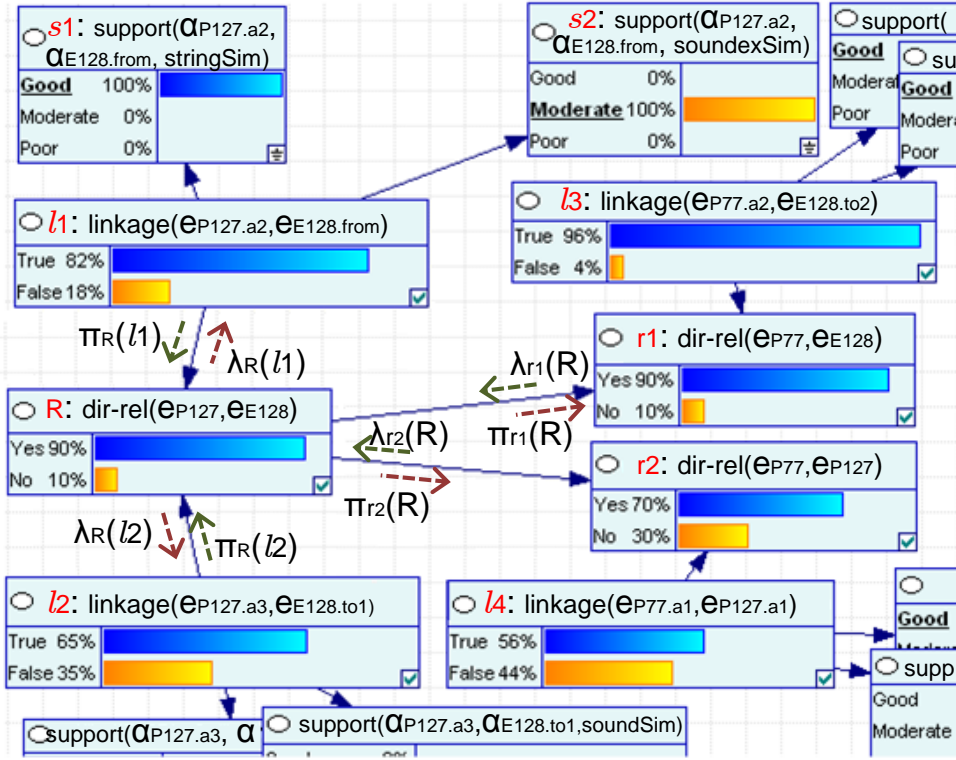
$s1$: support($\alpha_{P127.a2}$, $\alpha_{E128.from}$, stringSim)

| | | |
|---|---|---|
| Good | 100% | |
| Moderate | 0% | |
| Poor | 0% | |

$s2$: support($\alpha_{P127.a2}$, $\alpha_{E128.from}$, soundexSim)

| | | |
|---|---|---|
| Good | 0% | |
| Moderate | 100% | |
| Poor | 0% | |

support(

Good
Moderate
Poor

su
Good
Modera
Poor

$l1$: linkage($e_{P127.a2}$,$e_{E128.from}$)

| | | |
|---|---|---|
| True | 82% | |
| False | 18% | |

$l3$: linkage($e_{P77.a2}$,$e_{E128.to2}$)

| | | |
|---|---|---|
| True | 96% | |
| False | 4% | |

$\pi_R(l1)$ $\lambda_R(l1)$

r1: dir-rel($e_{P77}$,$e_{E128}$)

| | | |
|---|---|---|
| Yes | 90% | |
| No | 10% | |

$\lambda_{r1}(R)$ $\pi_{r1}(R)$

R: dir-rel($e_{P127}$,$e_{E128}$)

| | | |
|---|---|---|
| Yes | 90% | |
| No | 10% | |

$\lambda_{r2}(R)$ $\pi_{r2}(R)$

r2: dir-rel($e_{P77}$,$e_{P127}$)

| | | |
|---|---|---|
| Yes | 70% | |
| No | 30% | |

$\lambda_R(l2)$ $\pi_R(l2)$

$l2$: linkage($e_{P127.a3}$,$e_{E128.to1}$)

| | | |
|---|---|---|
| True | 65% | |
| False | 35% | |

$l4$: linkage($e_{P77.a1}$,$e_{P127.a1}$)

| | | |
|---|---|---|
| True | 56% | |
| False | 44% | |

Good
Modera

supp
Good
Moderate

support($\alpha_{P127.a3}$, $\alpha$

support($\alpha_{P127.a3}$,$\alpha_{E128.to1}$,soundSim)